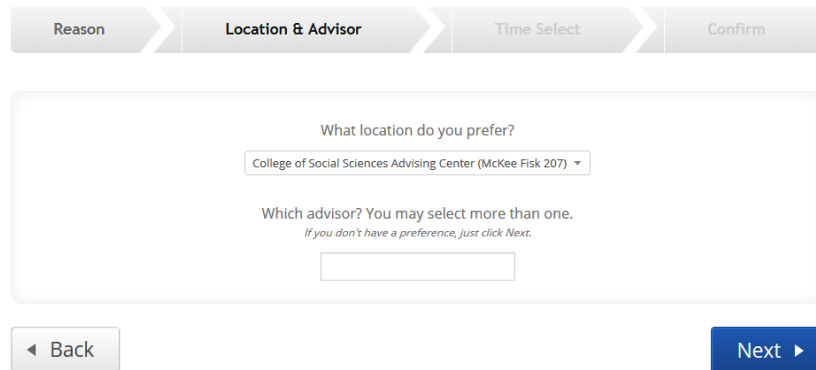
Reason
Location & Advisor
Time Select
Confirm

What location do you prefer?

College of Social Sciences Advising Center (McKee Fisk 207)

Which advisor? You may select more than one.
If you don't have a preference, just click Next.

Back

Next